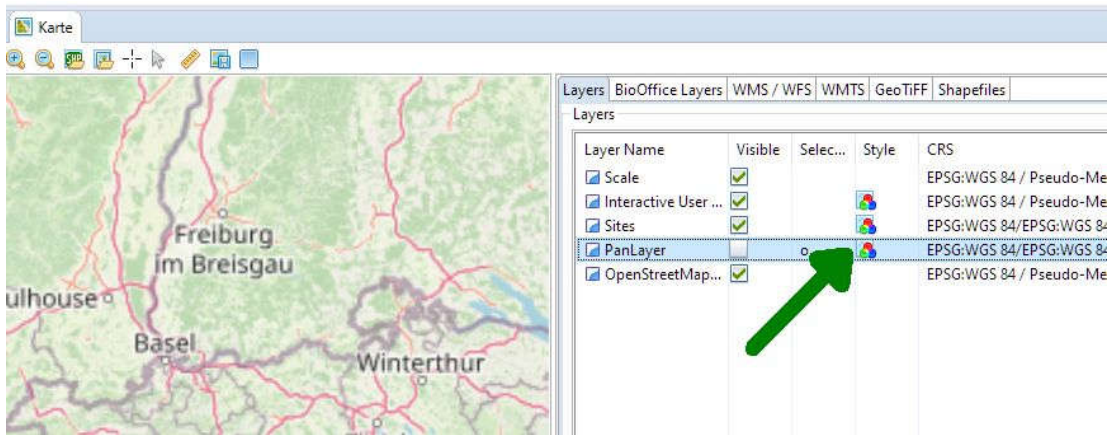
Karte

Freiburg im Breisgau
ulhouse
Basel
Winterthur

Layers | BioOffice Layers | WMS / WFS | WMTS | GeoTiFF | Shapefiles

Layers

| Layer Name | Visible | Selec... | Style | CRS |
|---|---|---|---|---|
| Scale | ✓ | | | EPSG:WGS 84 / Pseudo-Me |
| Interactive User ... | ✓ | | | EPSG:WGS 84 / Pseudo-Me |
| Sites | ✓ | | | EPSG:WGS 84/EPSG:WGS 84 |
| PanLayer | | o | | EPSG:WGS 84/EPSG:WGS 84 |
| OpenStreetMap... | ✓ | | | EPSG:WGS 84 / Pseudo-Me |